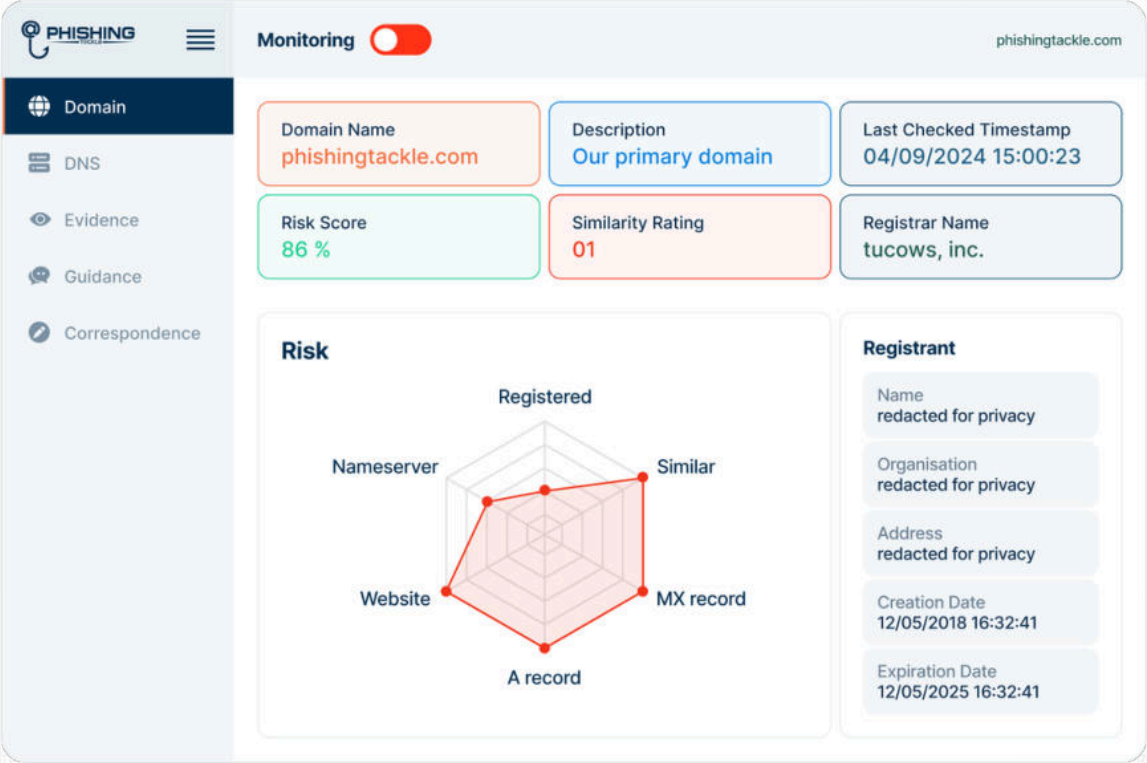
PHISHING TACKLE

Monitoring

phishingtackle.com

Domain
DNS
Evidence
Guidance
Correspondence

Domain Name
phishingtackle.com

Description
Our primary domain

Last Checked Timestamp
04/09/2024 15:00:23

Risk Score
86 %

Similarity Rating
01

Registrar Name
tucows, inc.

Risk

Registered
Similar
MX record
A record
Website
Nameserver

Registrant

Name
redacted for privacy

Organisation
redacted for privacy

Address
redacted for privacy

Creation Date
12/05/2018 16:32:41

Expiration Date
12/05/2025 16:32:41